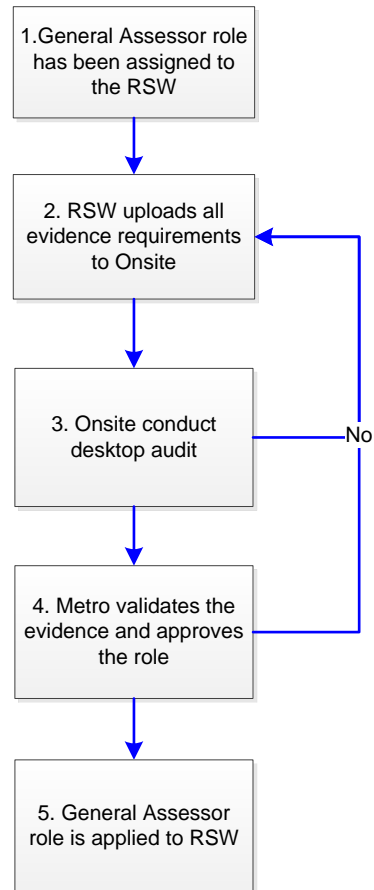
1.General Assessor role has been assigned to the RSW

2. RSW uploads all evidence requirements to Onsite

3. Onsite conduct desktop audit

No

4. Metro validates the evidence and approves the role

5. General Assessor role is applied to RSW